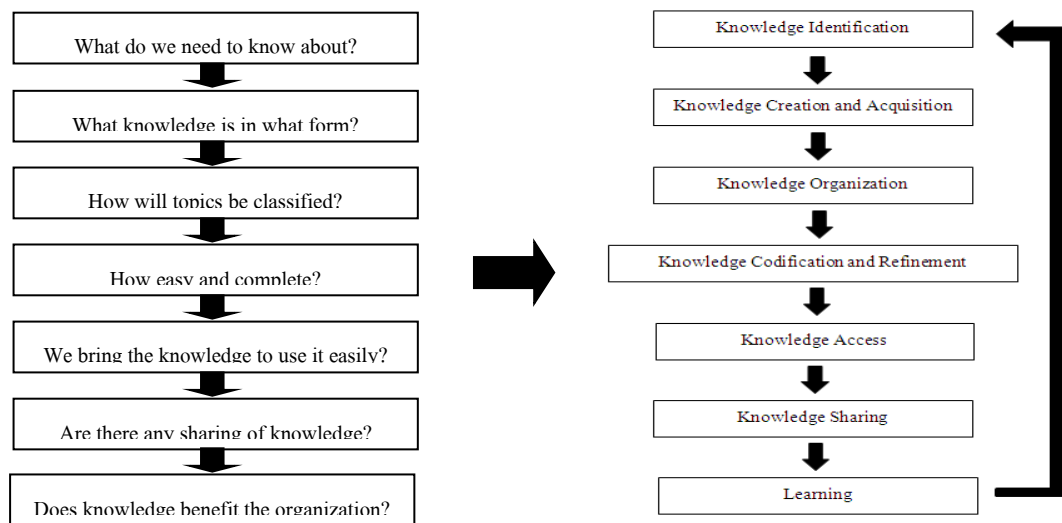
What do we need to know about?

What knowledge is in what form?

How will topics be classified?

How easy and complete?

We bring the knowledge to use it easily?

Are there any sharing of knowledge?

Does knowledge benefit the organization?

Knowledge Identification

Knowledge Creation and Acquisition

Knowledge Organization

Knowledge Codification and Refinement

Knowledge Access

Knowledge Sharing

Learning